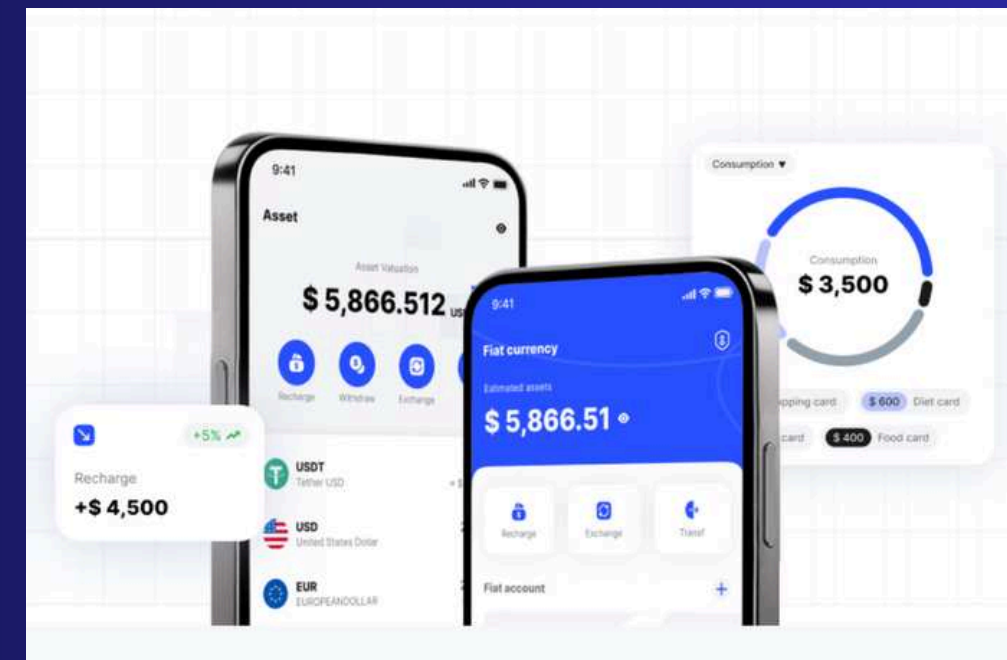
9:41

Asset

Asset Valuation

$ 5,866.512 US

Recharge

Withdraw

Exchange

+5%

Recharge

+$ 4,500

USDT
Tether USD

USD
United States Dollar

EUR
EUROPEANDOLLAR

9:41

Fiat currency

Estimated assets

$ 5,866.51

Recharge

Exchange

Transf

Fiat account

+

Consumption ▼

Consumption

$ 3,500

pping card

$ 600 Diet card

card

$ 400 Food card